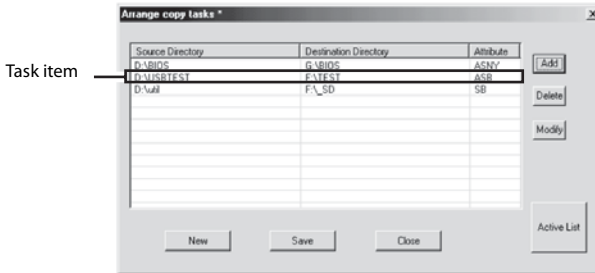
Arrange copy tasks *

Task item

| Source Directory | Destination Directory | Attribute |
|---|---|---|
| D:\BIOS | G:\BIOS | ASNY |
| D:\USBTEST | F:\TEST | ASB |
| D:\util | F:\_SD | SB |

Add

Delete

Modify

New

Save

Close

Active List